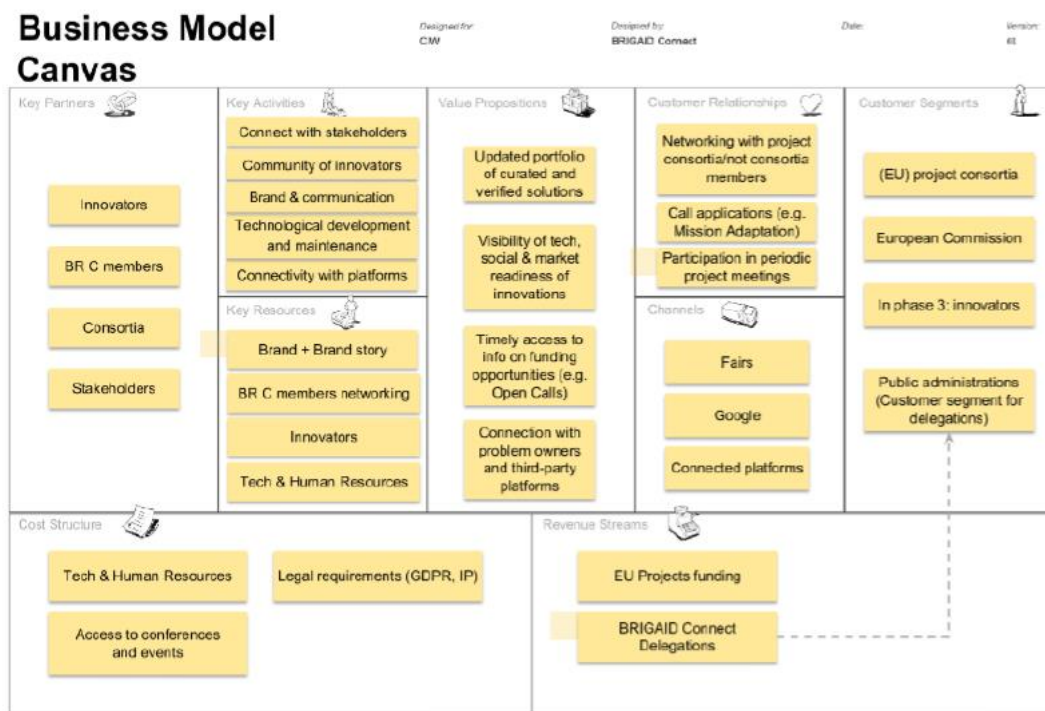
Business Model Canvas

Designed for:
CIW

Designed by:
BRIGAID Connect

Date:

Version:
01

Key Partners

Innovators

BR C members

Consortia

Stakeholders

Key Activities

Connect with stakeholders

Community of innovators

Brand & communication

Technological development and maintenance

Connectivity with platforms

Key Resources

Brand + Brand story

BR C members networking

Innovators

Tech & Human Resources

Value Propositions

Updated portfolio of curated and verified solutions

Visibility of tech, social & market readiness of innovations

Timely access to info on funding opportunities (e.g. Open Calls)

Connection with problem owners and third-party platforms

Customer Relationships

Networking with project consortia/not consortia members

Call applications (e.g. Mission Adaptation)

Participation in periodic project meetings

Channels

Fairs

Google

Connected platforms

Customer Segments

(EU) project consortia

European Commission

In phase 3: innovators

Public administrations (Customer segment for delegations)

Cost Structure

Tech & Human Resources

Legal requirements (GDPR, IP)

Access to conferences and events

Revenue Streams

EU Projects funding

BRIGAID Connect Delegations